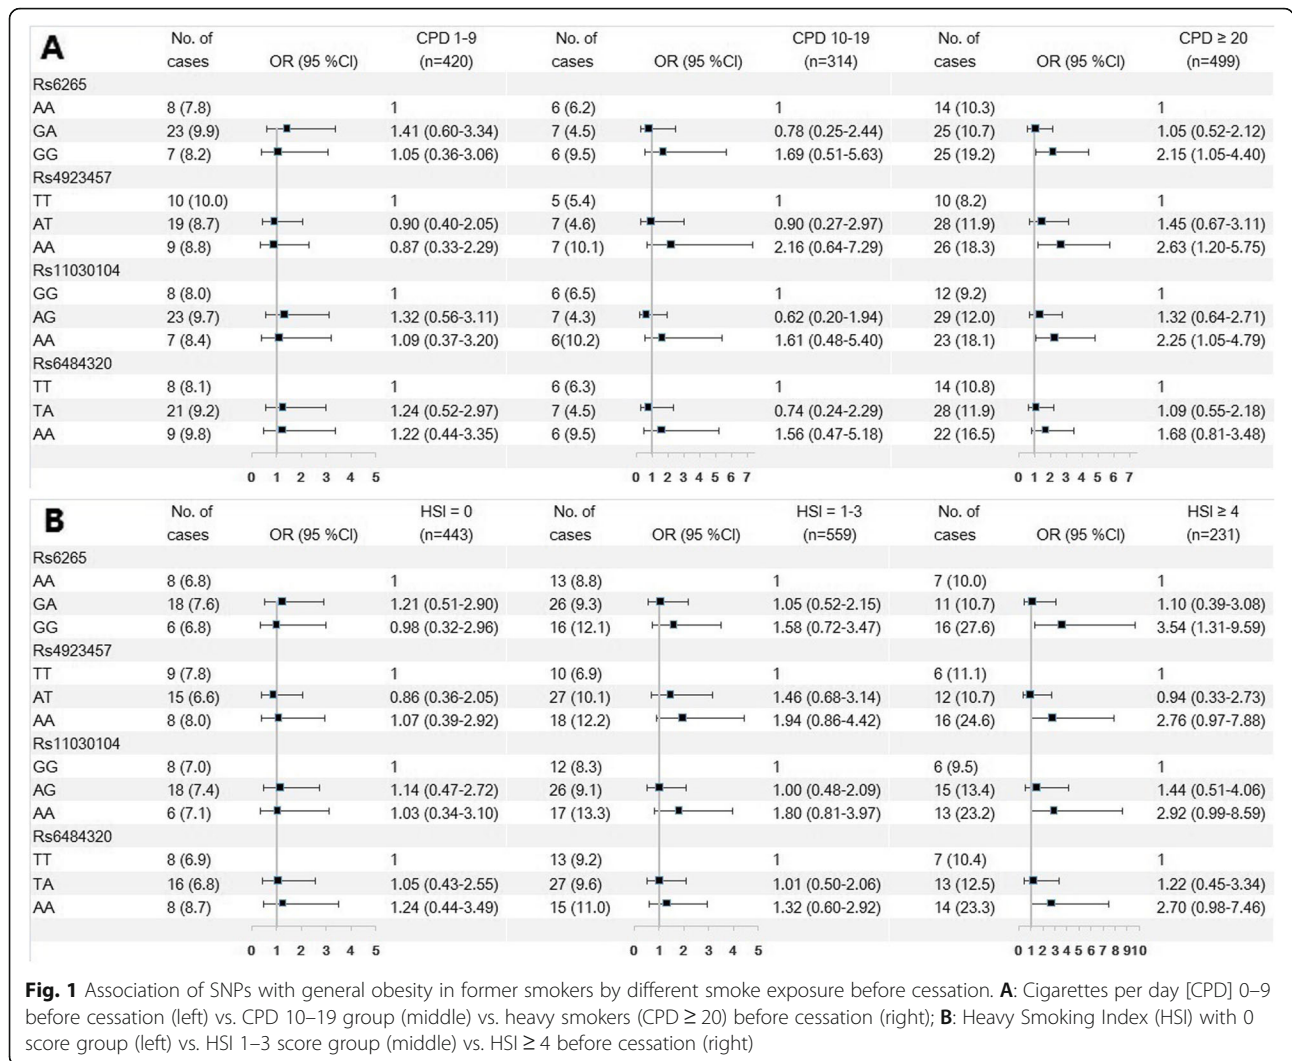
**A**

| | No. of cases | OR (95 %CI) | CPD 1-9 (n=420) | No. of cases | OR (95 %CI) | CPD 10-19 (n=314) | No. of cases | OR (95 %CI) | CPD ≥ 20 (n=499) |
|---|---|---|---|---|---|---|---|---|---|
| Rs6265 | | | | | | | | | |
| AA | 8 (7.8) | | 1 | 6 (6.2) | | 1 | 14 (10.3) | | 1 |
| GA | 23 (9.9) | | 1.41 (0.60-3.34) | 7 (4.5) | | 0.78 (0.25-2.44) | 25 (10.7) | | 1.05 (0.52-2.12) |
| GG | 7 (8.2) | | 1.05 (0.36-3.06) | 6 (9.5) | | 1.69 (0.51-5.63) | 25 (19.2) | | 2.15 (1.05-4.40) |
| Rs4923457 | | | | | | | | | |
| TT | 10 (10.0) | | 1 | 5 (5.4) | | 1 | 10 (8.2) | | 1 |
| AT | 19 (8.7) | | 0.90 (0.40-2.05) | 7 (4.6) | | 0.90 (0.27-2.97) | 28 (11.9) | | 1.45 (0.67-3.11) |
| AA | 9 (8.8) | | 0.87 (0.33-2.29) | 7 (10.1) | | 2.16 (0.64-7.29) | 26 (18.3) | | 2.63 (1.20-5.75) |
| Rs11030104 | | | | | | | | | |
| GG | 8 (8.0) | | 1 | 6 (6.5) | | 1 | 12 (9.2) | | 1 |
| AG | 23 (9.7) | | 1.32 (0.56-3.11) | 7 (4.3) | | 0.62 (0.20-1.94) | 29 (12.0) | | 1.32 (0.64-2.71) |
| AA | 7 (8.4) | | 1.09 (0.37-3.20) | 6(10.2) | | 1.61 (0.48-5.40) | 23 (18.1) | | 2.25 (1.05-4.79) |
| Rs6484320 | | | | | | | | | |
| TT | 8 (8.1) | | 1 | 6 (6.3) | | 1 | 14 (10.8) | | 1 |
| TA | 21 (9.2) | | 1.24 (0.52-2.97) | 7 (4.5) | | 0.74 (0.24-2.29) | 28 (11.9) | | 1.09 (0.55-2.18) |
| AA | 9 (9.8) | | 1.22 (0.44-3.35) | 6 (9.5) | | 1.56 (0.47-5.18) | 22 (16.5) | | 1.68 (0.81-3.48) |

0 1 2 3 4 5 0 1 2 3 4 5 6 7 0 1 2 3 4 5 6 7

**B**

| | No. of cases | OR (95 %CI) | HSI = 0 (n=443) | No. of cases | OR (95 %CI) | HSI = 1-3 (n=559) | No. of cases | OR (95 %CI) | HSI ≥ 4 (n=231) |
|---|---|---|---|---|---|---|---|---|---|
| Rs6265 | | | | | | | | | |
| AA | 8 (6.8) | | 1 | 13 (8.8) | | 1 | 7 (10.0) | | 1 |
| GA | 18 (7.6) | | 1.21 (0.51-2.90) | 26 (9.3) | | 1.05 (0.52-2.15) | 11 (10.7) | | 1.10 (0.39-3.08) |
| GG | 6 (6.8) | | 0.98 (0.32-2.96) | 16 (12.1) | | 1.58 (0.72-3.47) | 16 (27.6) | | 3.54 (1.31-9.59) |
| Rs4923457 | | | | | | | | | |
| TT | 9 (7.8) | | 1 | 10 (6.9) | | 1 | 6 (11.1) | | 1 |
| AT | 15 (6.6) | | 0.86 (0.36-2.05) | 27 (10.1) | | 1.46 (0.68-3.14) | 12 (10.7) | | 0.94 (0.33-2.73) |
| AA | 8 (8.0) | | 1.07 (0.39-2.92) | 18 (12.2) | | 1.94 (0.86-4.42) | 16 (24.6) | | 2.76 (0.97-7.88) |
| Rs11030104 | | | | | | | | | |
| GG | 8 (7.0) | | 1 | 12 (8.3) | | 1 | 6 (9.5) | | 1 |
| AG | 18 (7.4) | | 1.14 (0.47-2.72) | 26 (9.1) | | 1.00 (0.48-2.09) | 15 (13.4) | | 1.44 (0.51-4.06) |
| AA | 6 (7.1) | | 1.03 (0.34-3.10) | 17 (13.3) | | 1.80 (0.81-3.97) | 13 (23.2) | | 2.92 (0.99-8.59) |
| Rs6484320 | | | | | | | | | |
| TT | 8 (6.9) | | 1 | 13 (9.2) | | 1 | 7 (10.4) | | 1 |
| TA | 16 (6.8) | | 1.05 (0.43-2.55) | 27 (9.6) | | 1.01 (0.50-2.06) | 13 (12.5) | | 1.22 (0.45-3.34) |
| AA | 8 (8.7) | | 1.24 (0.44-3.49) | 15 (11.0) | | 1.32 (0.60-2.92) | 14 (23.3) | | 2.70 (0.98-7.46) |

0 1 2 3 4 5 0 1 2 3 4 5 0 1 2 3 4 5 6 7 8 9 10

**Fig. 1** Association of SNPs with general obesity in former smokers by different smoke exposure before cessation. **A**: Cigarettes per day [CPD] 0–9 before cessation (left) vs. CPD 10–19 group (middle) vs. heavy smokers (CPD ≥ 20) before cessation (right); **B**: Heavy Smoking Index (HSI) with 0 score group (left) vs. HSI 1–3 score group (middle) vs. HSI ≥ 4 before cessation (right)